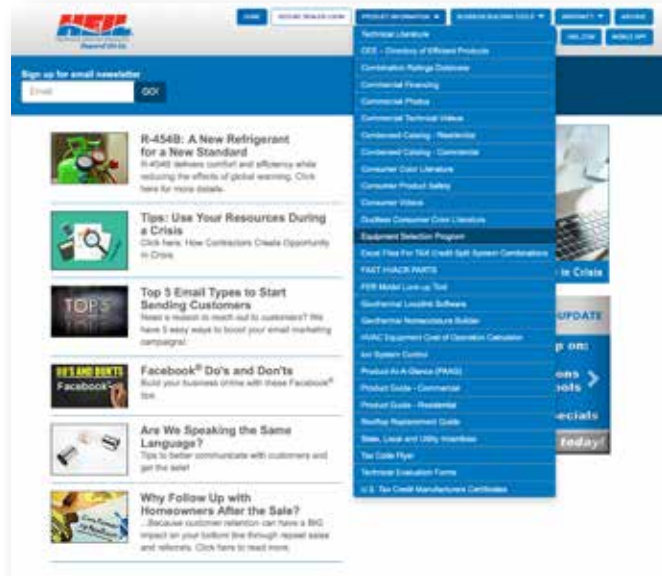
HEIL

HOME | SECURE DEALER LOGIN | PRODUCT INFORMATION ▼ | BUSINESS BUILDING TOOLS ▼ | WARRANTY ▼ | ARCHIVE

UNI.COM | MOBILE APP

Sign up for email newsletter

Email GO!

Technical Literature
CEE – Directory of Efficient Products
Combination Ratings Database
Commercial Financing
Commercial Photos
Commercial Technical Videos
Condensed Catalog - Residential
Condensed Catalog - Commercial
Consumer Color Literature
Consumer Product Safety
Consumer Videos
Ductless Consumer Color Literature
Equipment Selection Program
Excel Files For TAX Credit Split System Combinations
FAST HVACR PARTS
FER Model Look-up Tool
Geothermal Loopfile Software
Geothermal Nomenclature Builder
HVAC Equipment Cost of Operation Calculator
Ion System Control
Product At-A-Glance (PAAG)
Product Guide - Commercial
Product Guide - Residential
Rooftop Replacement Guide
State, Local and Utility Incentives
Tax Code Flyer
Technical Evaluation Forms
U.S. Tax Credit Manufacturers Certificates

R-454B: A New Refrigerant for a New Standard
R-454B delivers comfort and efficiency while reducing the effects of global warming. Click here for more details.

Tips: Use Your Resources During a Crisis
Click here: How Contractors Create Opportunity in Crisis

Top 5 Email Types to Start Sending Customers
Need a reason to reach out to customers? We have 5 easy ways to boost your email marketing campaigns!

Facebook® Do's and Don'ts
Build your business online with these Facebook® tips.

Are We Speaking the Same Language?
Tips to better communicate with customers and get the sale!

Why Follow Up with Homeowners After the Sale?
...Because customer retention can have a BIG impact on your bottom line through repeat sales and referrals. Click here to read more.

in Crisis

UPDATE
p on:
ons
ols
ecials
today!